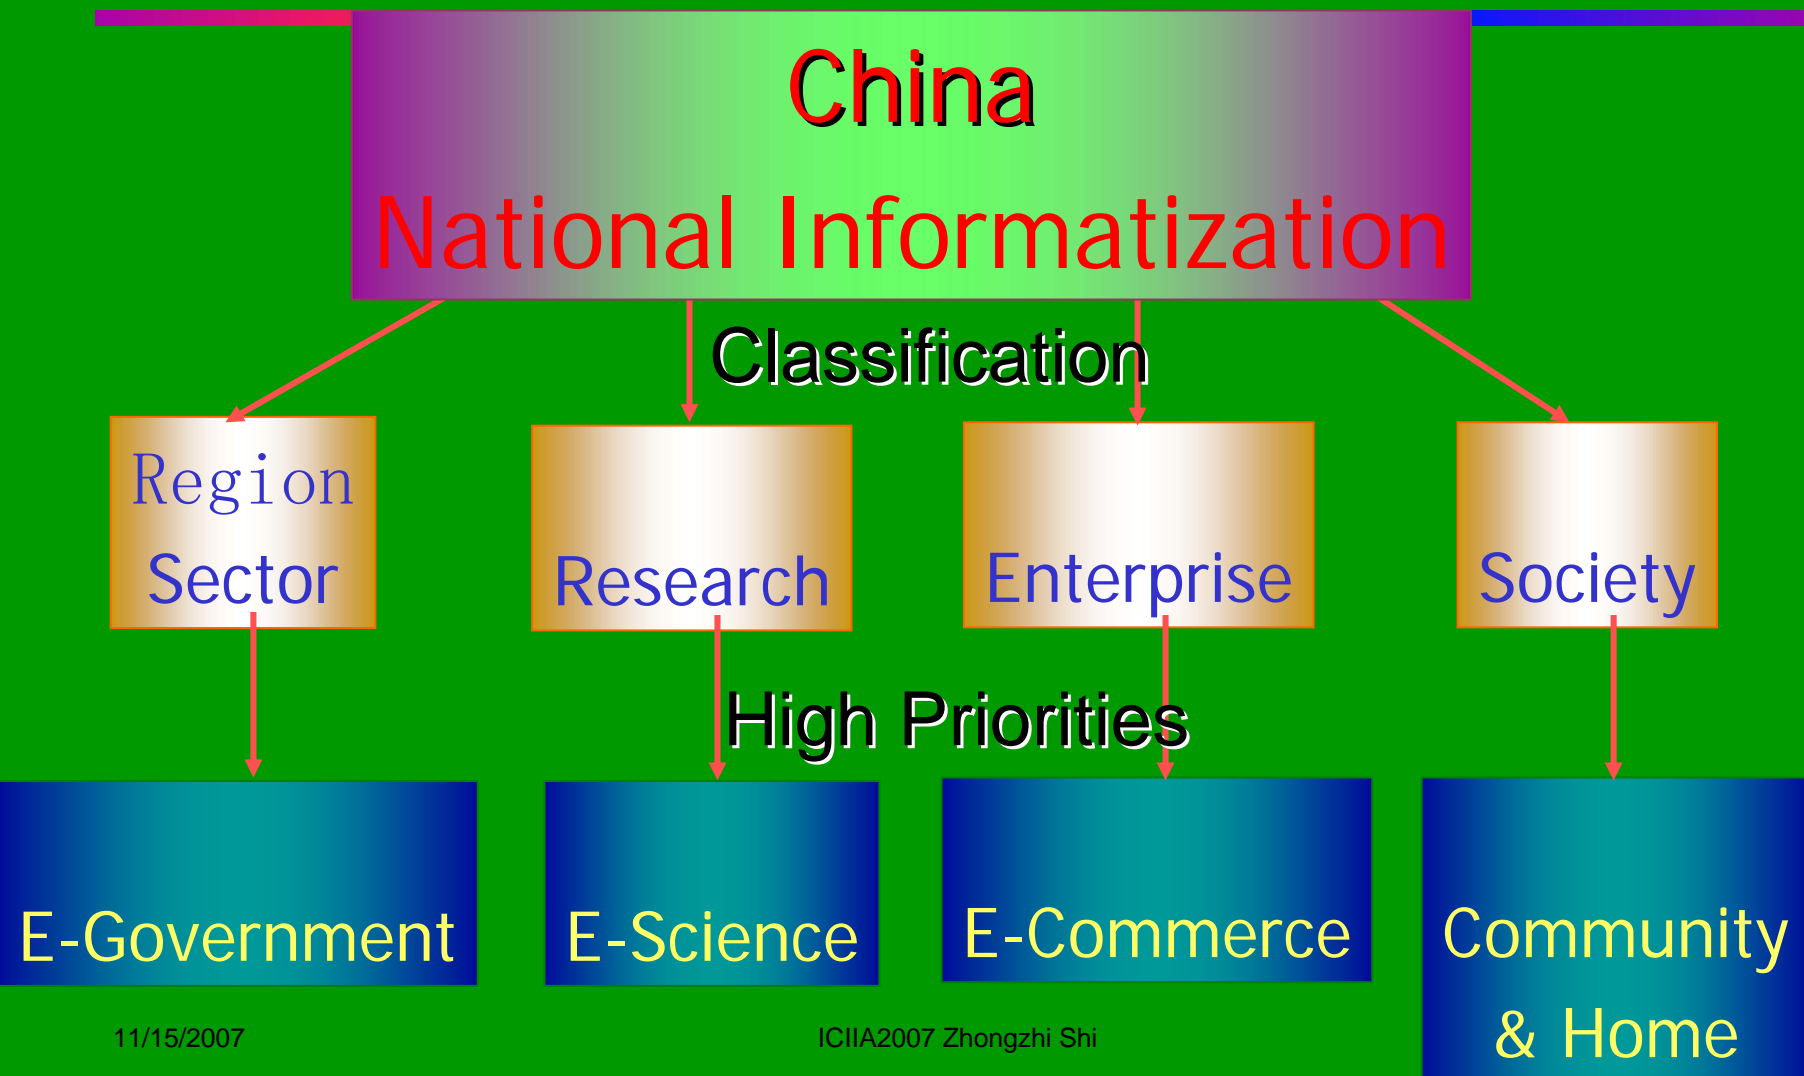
China

National Informatization

Classification

Region Sector

Research

Enterprise

Society

High Priorities

E-Government

E-Science

E-Commerce

Community & Home

11/15/2007

ICIIA2007 Zhongzhi Shi